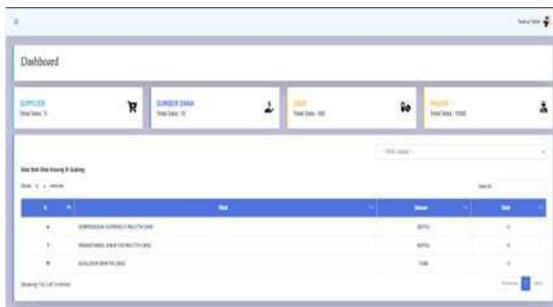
Dashboard

SUPPLIER
Total Data : 5

SUMBER DANA
Total Data : 12

OBAT
Total Data : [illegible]

PASIEN
Total Data : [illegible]

-- Pilih Satuan --

Data Stok Obat Kurang Di Gudang

Show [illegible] entries

Search:

| # | Obat | Satuan | Stok |
|---|---|---|---|
| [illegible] | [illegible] | BOTOL | 0 |
| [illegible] | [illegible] | BOTOL | 0 |
| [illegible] | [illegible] | TUBE | 0 |

Showing 1 to 3 of 3 entries

Previous 1 Next